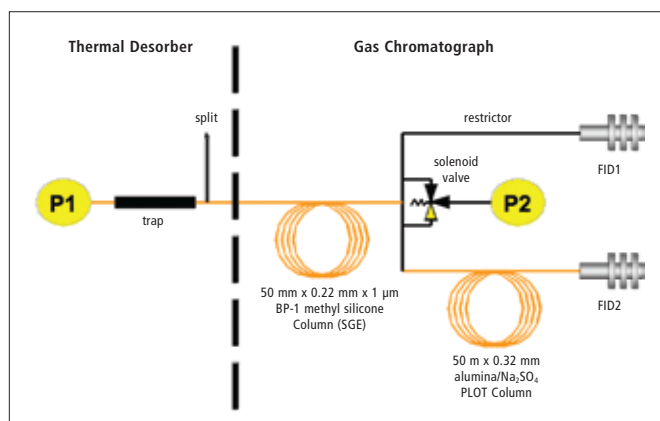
Thermal Desorber

Gas Chromatograph

split

restrictor

solenoid valve

FID1

P1

trap

P2

50 mm x 0.22 mm x 1 µm
BP-1 methyl silicone
Column (SGE)

FID2

50 m x 0.32 mm
alumina/$Na_2SO_4$
PLOT Column